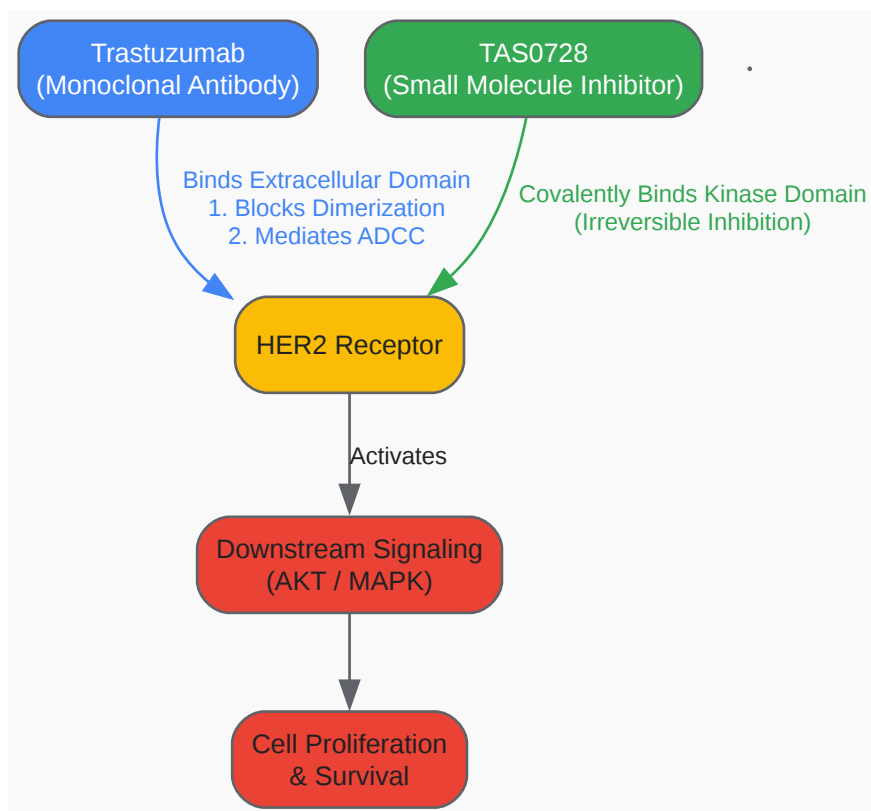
Trastuzumab
(Monoclonal Antibody)

TAS0728
(Small Molecule Inhibitor)

Binds Extracellular Domain
1. Blocks Dimerization
2. Mediates ADCC

Covalently Binds Kinase Domain
(Irreversible Inhibition)

HER2 Receptor

Activates

Downstream Signaling
(AKT / MAPK)

Cell Proliferation
& Survival